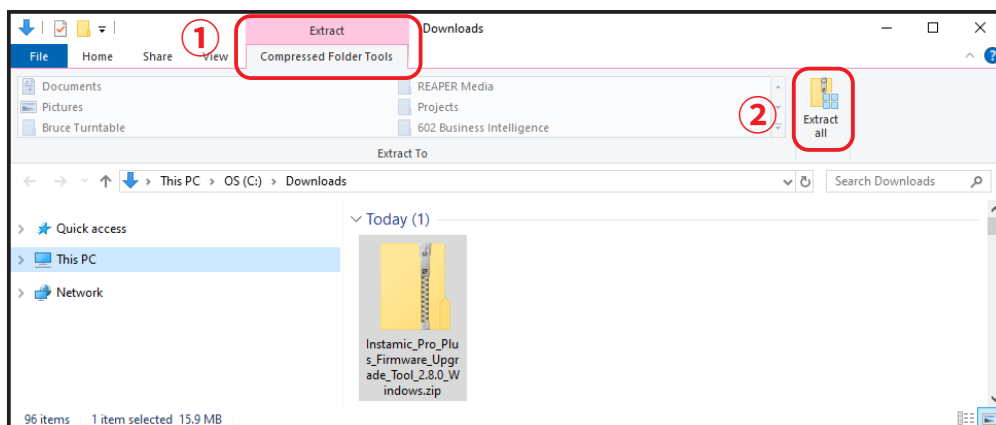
Extract
Downloads
File Home Share View
①
Compressed Folder Tools
Documents
Pictures
Bruce Turntable
REAPER Media
Projects
602 Business Intelligence
②
Extract all
Extract To
This PC > OS (C:) > Downloads
Search Downloads
Quick access
This PC
Network
Today (1)
Instamic_Pro_Plus_Firmware_Upgrade_Tool_2.8.0_Windows.zip
96 items 1 item selected 15.9 MB